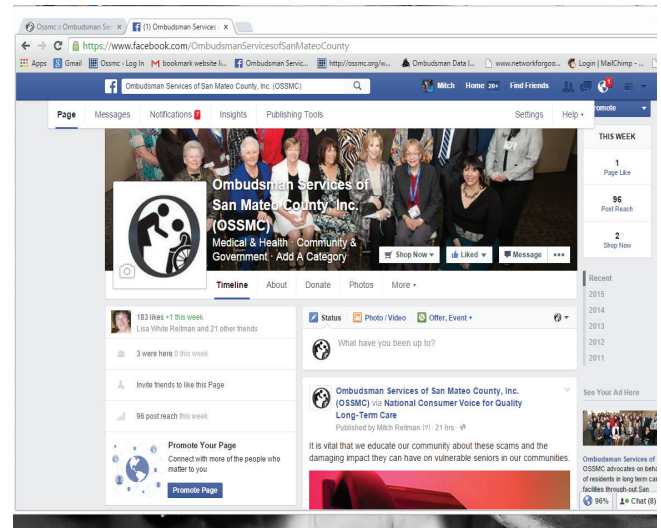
Ossmc :: Ombudsman Ser ×  (1) Ombudsman Services ×

https://www.facebook.com/OmbudsmanServicesofSanMateoCounty

Apps  Gmail  Ossmc › Log In  bookmark website li...  Ombudsman Servic...  http://ossmc.org/w...  Ombudsman Data I...  www.networkforgoo...  Login | MailChimp - ...

Ombudsman Services of San Mateo County, Inc. (OSSMC)  Mitch  Home 20+  Find Friends

Page  Messages  Notifications 7  Insights  Publishing Tools  Settings  Help ▾  Promote ▾

THIS WEEK

1
Page Like

96
Post Reach

2
Shop Now

Ombudsman Services of San Mateo County, Inc. (OSSMC)
Medical & Health · Community & Government · Add A Category

Shop Now ▾  Liked ▾  Message  •••

Timeline  About  Donate  Photos  More ▾

Recent
2015
2014
2013
2012
2011

183 likes +1 this week
Lisa White Reitman and 21 other friends

3 were here 0 this week

Invite friends to like this Page

96 post reach this week

Promote Your Page
Connect with more of the people who matter to you.
Promote Page

Status  Photo / Video  Offer, Event +

What have you been up to?

Ombudsman Services of San Mateo County, Inc. (OSSMC) via National Consumer Voice for Quality Long-Term Care
Published by Mitch Reitman [?] · 21 hrs ·

It is vital that we educate our community about these scams and the damaging impact they can have on vulnerable seniors in our communities.

See Your Ad Here

Ombudsman Services of
OSSMC advocates on beha
of residents in long term ca
facilities through-out San

96%  Chat (8)